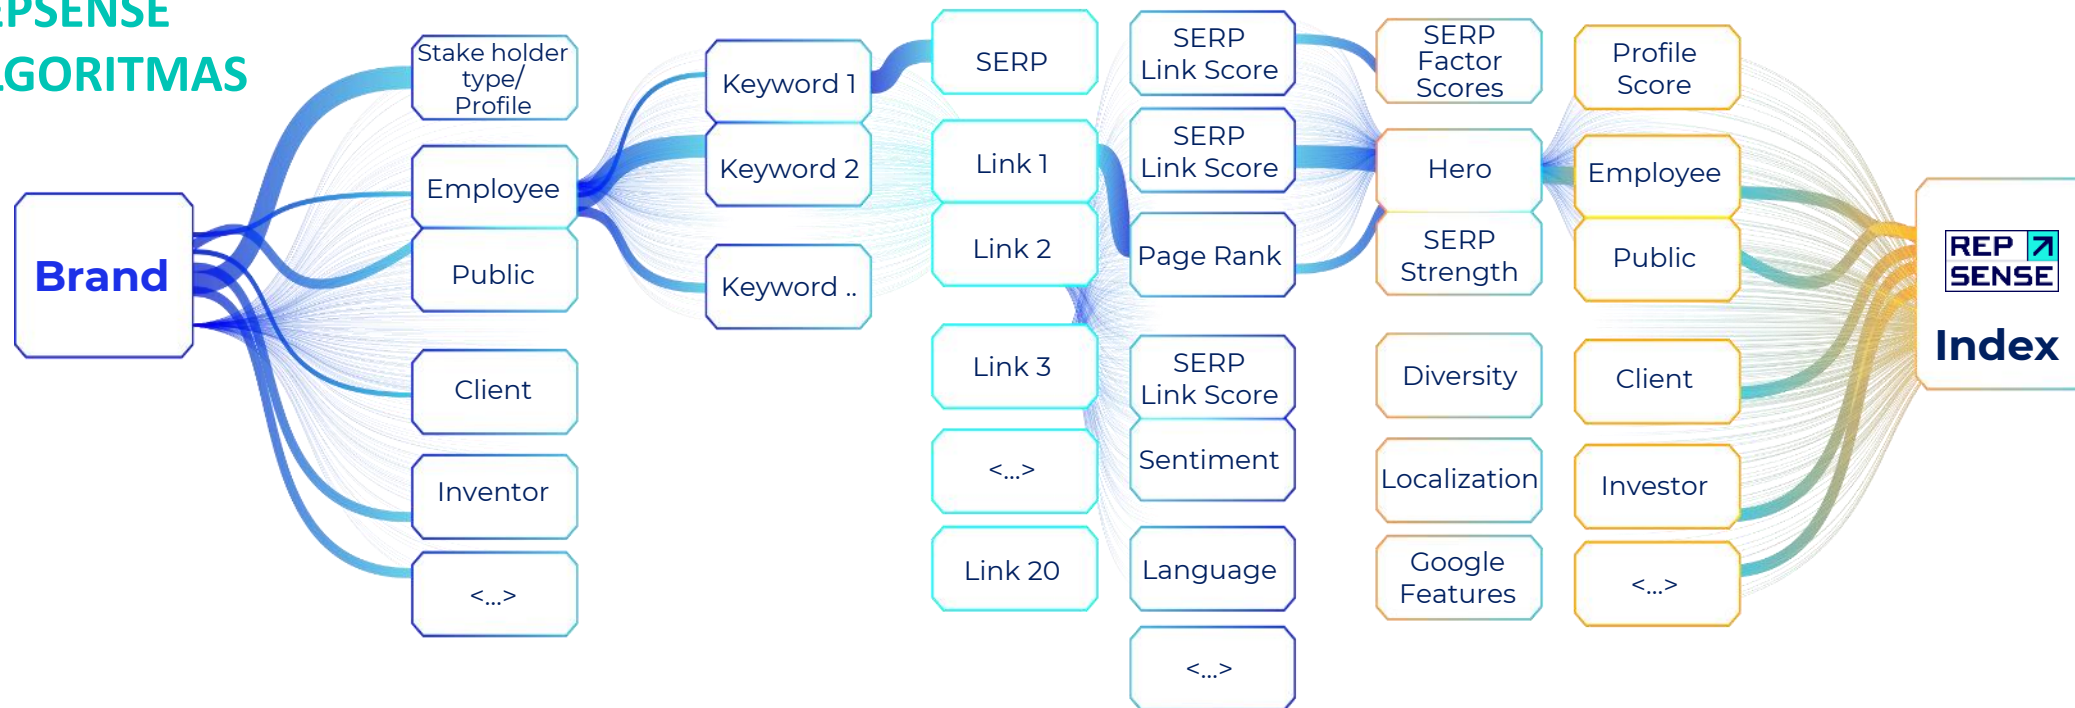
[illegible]PSENSE
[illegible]GORITMAS

Brand

Stake holder type/ Profile

Employee

Public

Client

Inventor

<...>

Keyword 1

Keyword 2

Keyword ..

SERP

Link 1

Link 2

Link 3

<...>

Link 20

SERP Link Score

SERP Link Score

Page Rank

SERP Link Score

Sentiment

Language

<...>

SERP Factor Scores

Hero

SERP Strength

Diversity

Localization

Google Features

Profile Score

Employee

Public

Client

Investor

<...>

REP SENSE

Index